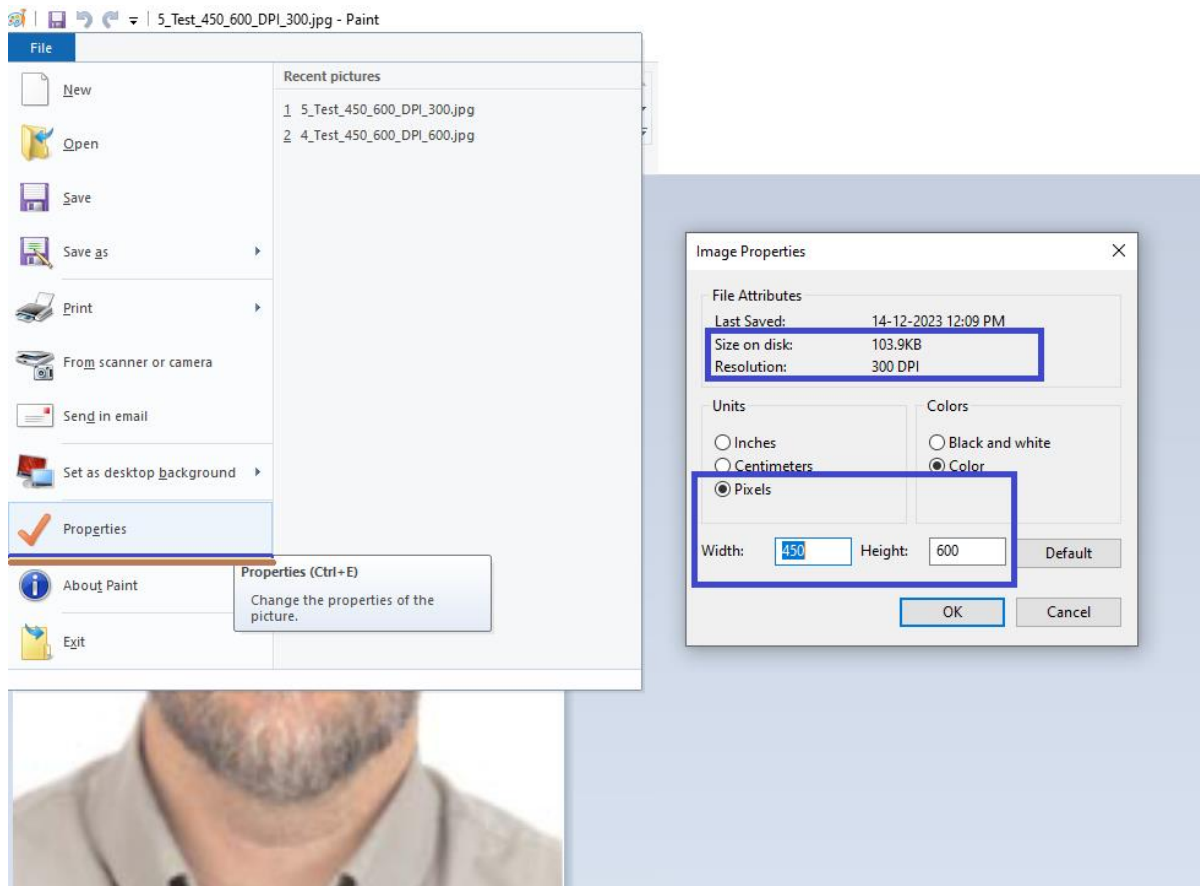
5_Test_450_600_DPI_300.jpg - Paint

File

New

Open

Save

Save as

Print

From scanner or camera

Send in email

Set as desktop background

Properties

About Paint

Exit

Recent pictures

1 5_Test_450_600_DPI_300.jpg

2 4_Test_450_600_DPI_600.jpg

Properties (Ctrl+E)

Change the properties of the picture.

Image Properties

File Attributes

Last Saved: 14-12-2023 12:09 PM

Size on disk: 103.9KB

Resolution: 300 DPI

Units

Inches

Centimeters

Pixels

Colors

Black and white

Color

Width: 450 Height: 600

Default

OK

Cancel